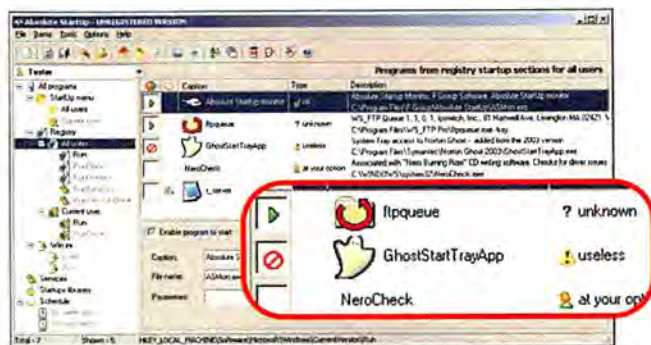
Absolute Startup - UNREGISTERED VERSION
File Items Tools Options Help
Tester
All programs
StartUp menu
All users
Registry
All users
Run
Current user
Run
Win.ini
Services
Startups libraries
Schedule
Caption
Type
Description
Programs from registry startup sections for all users
Absolute Startup monitor
Absolute Startup Monitor, F-Group Software, Absolute StartUp monitor
C:\Program Files\F-Group\Absolute StartUp\ASMon.exe
ftpqueue
? unknown
WS_FTP Queue 1, 1, 0, 1, Ipswitch, Inc., 81 Hartwell Ave, Lexington MA 02421
C:\Program Files\WS_FTP Pro\ftpqueue.exe -tray
GhostStartTrayApp
useless
System Tray access to Norton Ghost - added from the 2003 version
C:\Program Files\Symantec\Norton Ghost 2003\GhostStartTrayApp.exe
NeroCheck
at your option
Associated with "Nero Burning Rom" CD writing software. Checks for driver issues
C:\WINDOWS\system32\NeroCheck.exe
Enable program to start
Caption:
Absolute S
File name:
ASMon.exe
Parameters:
Total - 7
Shown - 5
HKEY_LOCAL_MACHINE\Software\Microsoft\Windows\CurrentVersion\Run
ftpqueue
? unknown
GhostStartTrayApp
useless
NeroCheck
at your opt